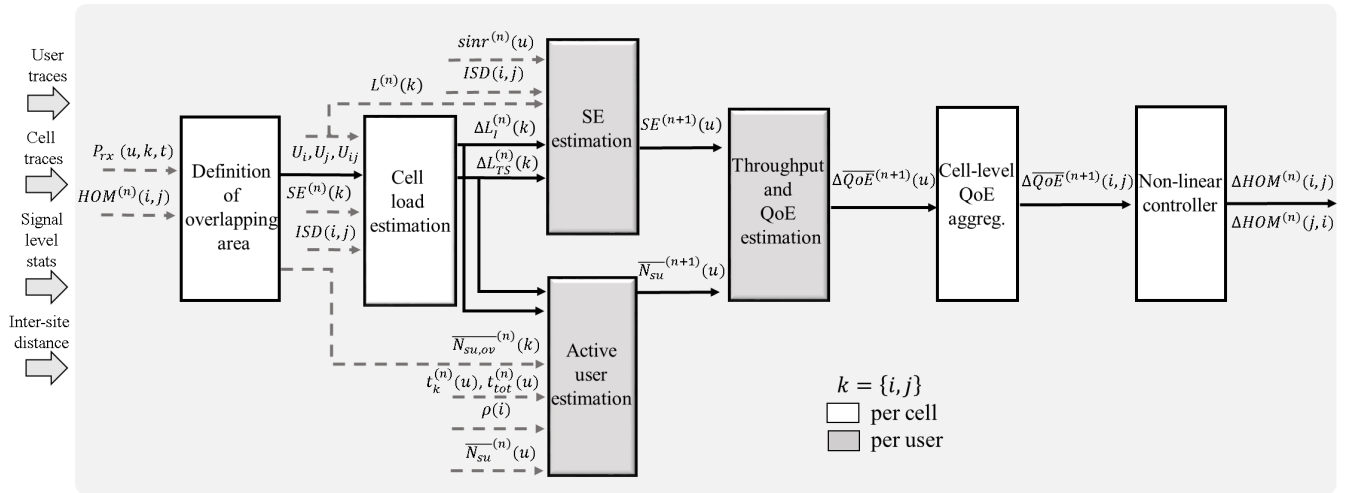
User traces

Cell traces

Signal level stats

Inter-site distance

$P_{rx}(u,k,t)$

$HOM^{(n)}(i,j)$

Definition of overlapping area

$U_i, U_j, U_{ij}$

$SE^{(n)}(k)$

$ISD(i,j)$

$L^{(n)}(k)$

Cell load estimation

$sinr^{(n)}(u)$

$ISD(i,j)$

$\Delta L_I^{(n)}(k)$

$\Delta L_{TS}^{(n)}(k)$

SE estimation

$SE^{(n+1)}(u)$

$\overline{N_{su,ov}}^{(n)}(k)$

$t_k^{(n)}(u), t_{tot}^{(n)}(u)$

$\rho(i)$

$\overline{N_{su}}^{(n)}(u)$

Active user estimation

$\overline{N_{su}}^{(n+1)}(u)$

Throughput and QoE estimation

$\Delta\overline{QoE}^{(n+1)}(u)$

Cell-level QoE aggreg.

$\Delta\overline{QoE}^{(n+1)}(i,j)$

Non-linear controller

$\Delta HOM^{(n)}(i,j)$

$\Delta HOM^{(n)}(j,i)$

$k = \{i,j\}$

per cell

per user